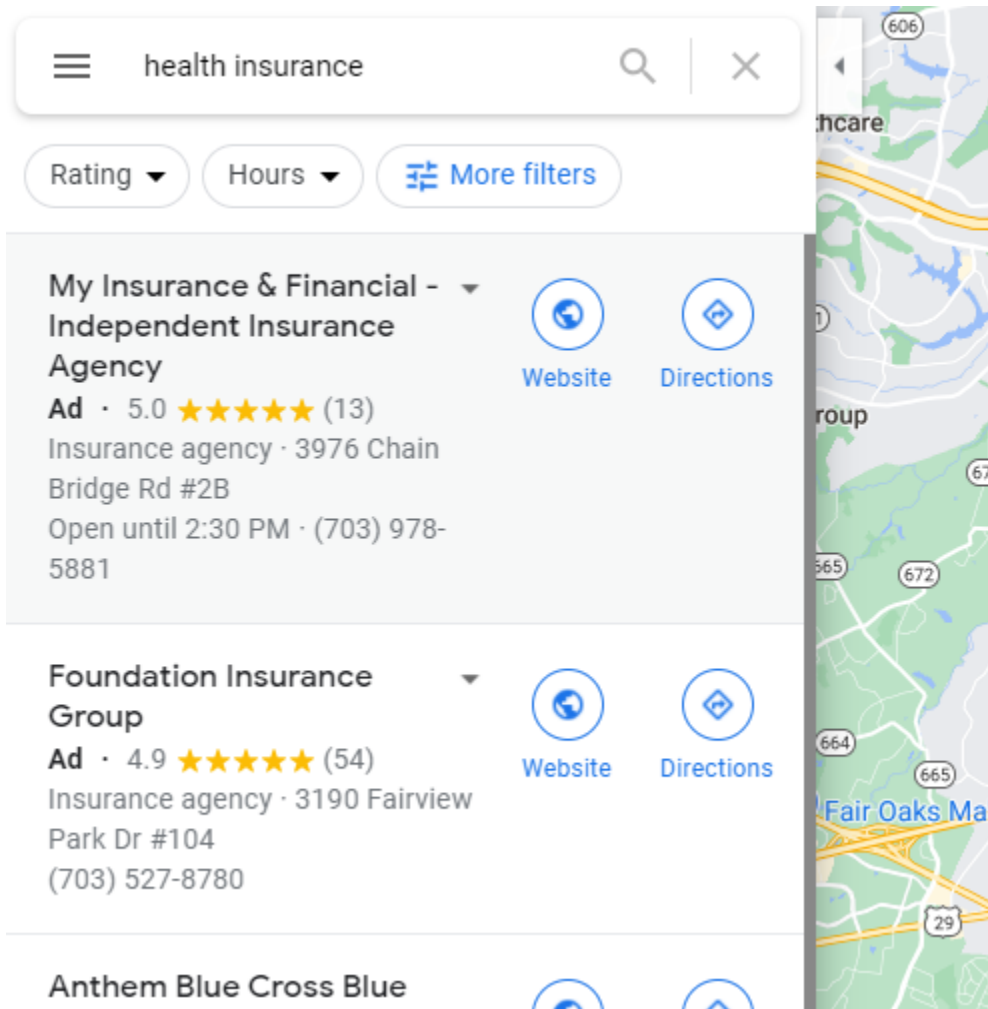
health insurance

Rating Hours More filters

My Insurance & Financial - Independent Insurance Agency
Ad · 5.0 ★★★★★ (13)
Insurance agency · 3976 Chain Bridge Rd #2B
Open until 2:30 PM · (703) 978-5881

Website Directions

Foundation Insurance Group
Ad · 4.9 ★★★★★ (54)
Insurance agency · 3190 Fairview Park Dr #104
(703) 527-8780

Website Directions

Anthem Blue Cross Blue

606
thcare
roup
67
665
672
664
665
Fair Oaks Ma
29